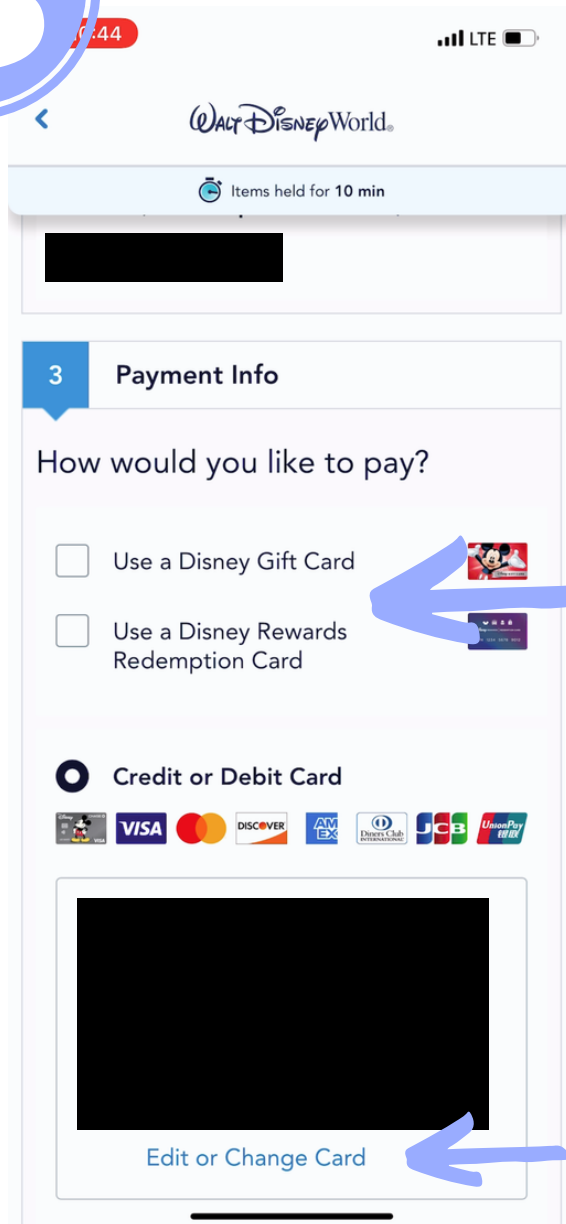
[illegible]:44

LTE

Walt Disney World

Items held for 10 min

3

Payment Info

How would you like to pay?

Use a Disney Gift Card

Use a Disney Rewards Redemption Card

Credit or Debit Card

VISA

DISCOVER

AMEX

Diners Club INTERNATIONAL

JCB

UnionPay 银联

Edit or Change Card